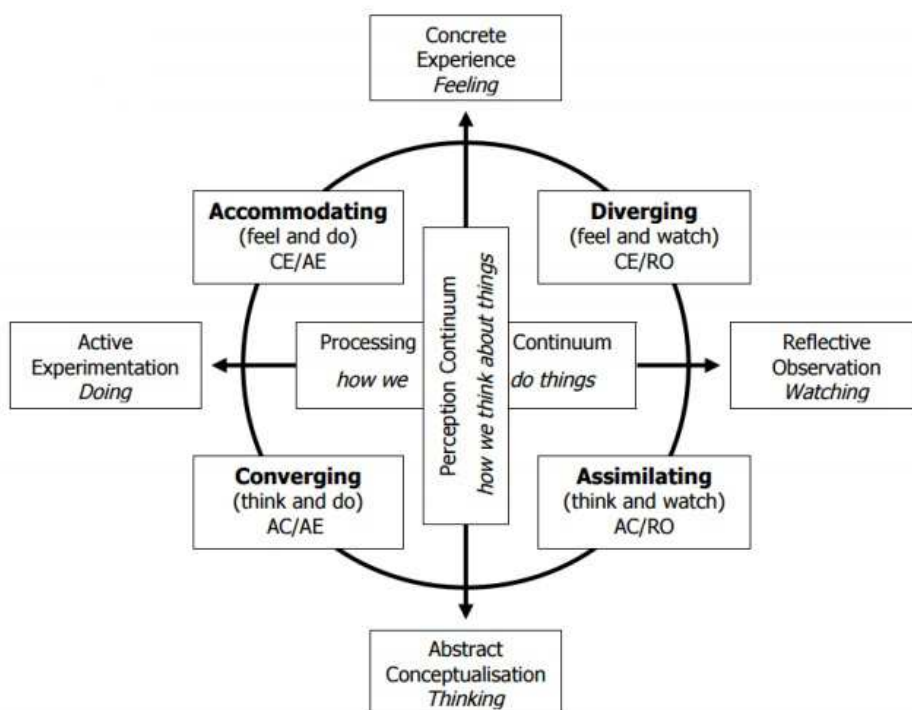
Concrete Experience
*Feeling*

**Accommodating**
(feel and do)
CE/AE

**Diverging**
(feel and watch)
CE/RO

Active Experimentation
*Doing*

Processing Continuum
*how we do things*

Perception Continuum
*how we think about things*

Reflective Observation
*Watching*

**Converging**
(think and do)
AC/AE

**Assimilating**
(think and watch)
AC/RO

Abstract Conceptualisation
*Thinking*